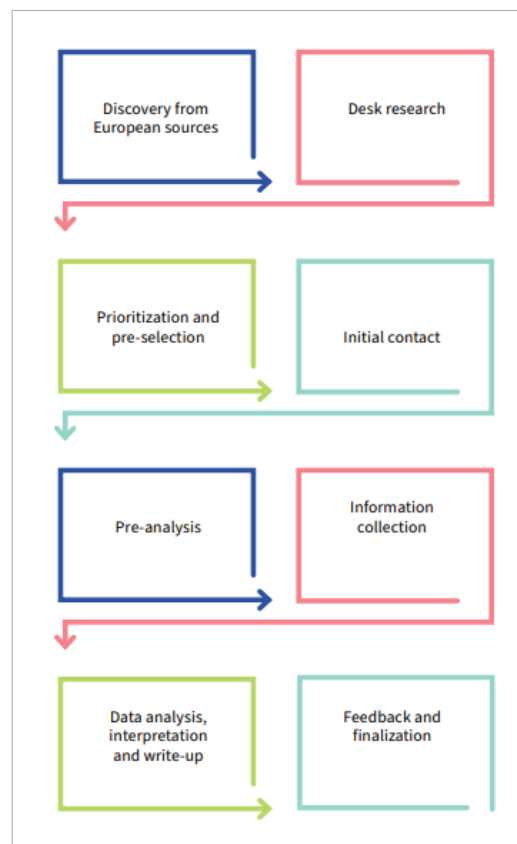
Discovery from European sources

Desk research

Prioritization and pre-selection

Initial contact

Pre-analysis

Information collection

Data analysis, interpretation and write-up

Feedback and finalization